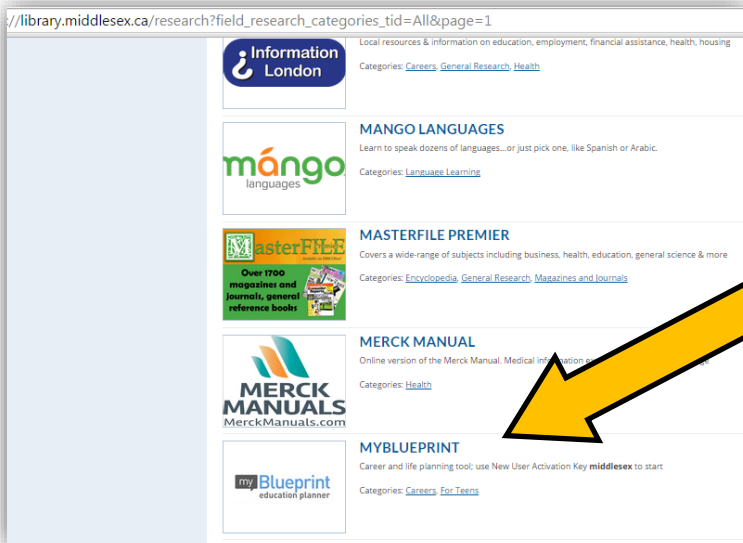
://library.middlesex.ca/research?field_research_categories_tid=All&page=1

Information London

Local resources & information on education, employment, financial assistance, health, housing

Categories: Careers, General Research, Health

mángo languages

MANGO LANGUAGES

Learn to speak dozens of languages....or just pick one, like Spanish or Arabic.

Categories: Language Learning

MasterFILE

Over 1700 magazines and journals, general reference books

MASTERFILE PREMIER

Covers a wide-range of subjects including business, health, education, general science & more

Categories: Encyclopedia, General Research, Magazines and Journals

MERCK MANUALS MerckManuals.com

MERCK MANUAL

Online version of the Merck Manual. Medical inf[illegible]

Categories: Health

my Blueprint education planner

MYBLUEPRINT

Career and life planning tool; use New User Activation Key middlesex to start

Categories: Careers, For Teens